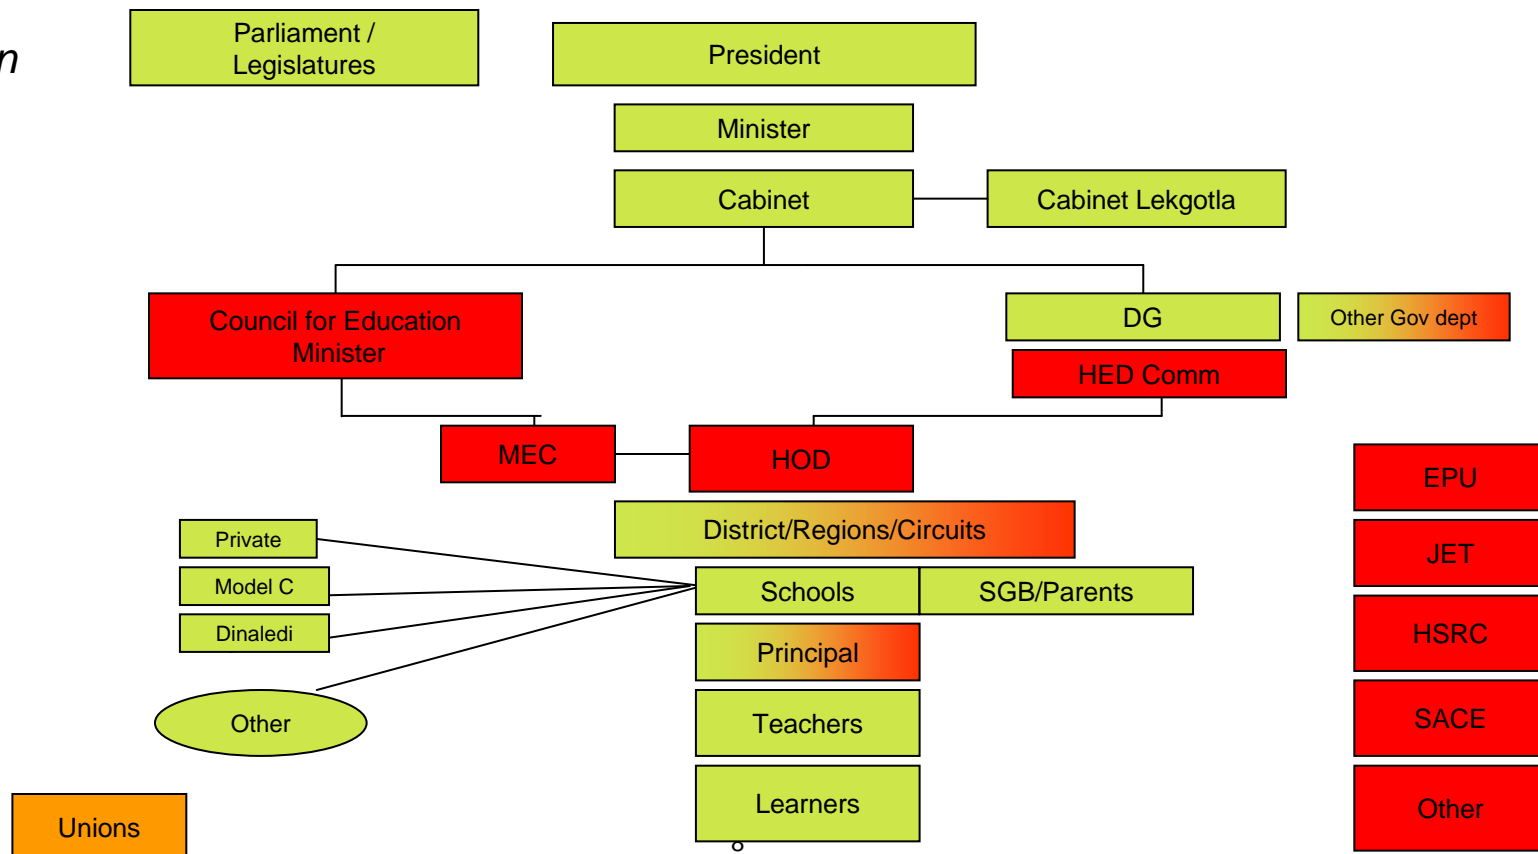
n

Parliament / Legislatures

President

Minister

Cabinet

Cabinet Lekgotla

Council for Education Minister

DG

Other Gov dept

HED Comm

MEC

HOD

EPU

District/Regions/Circuits

Private

JET

Model C

Schools

SGB/Parents

Dinaledi

HSRC

Principal

Other

Teachers

SACE

Unions

Learners

Other

8